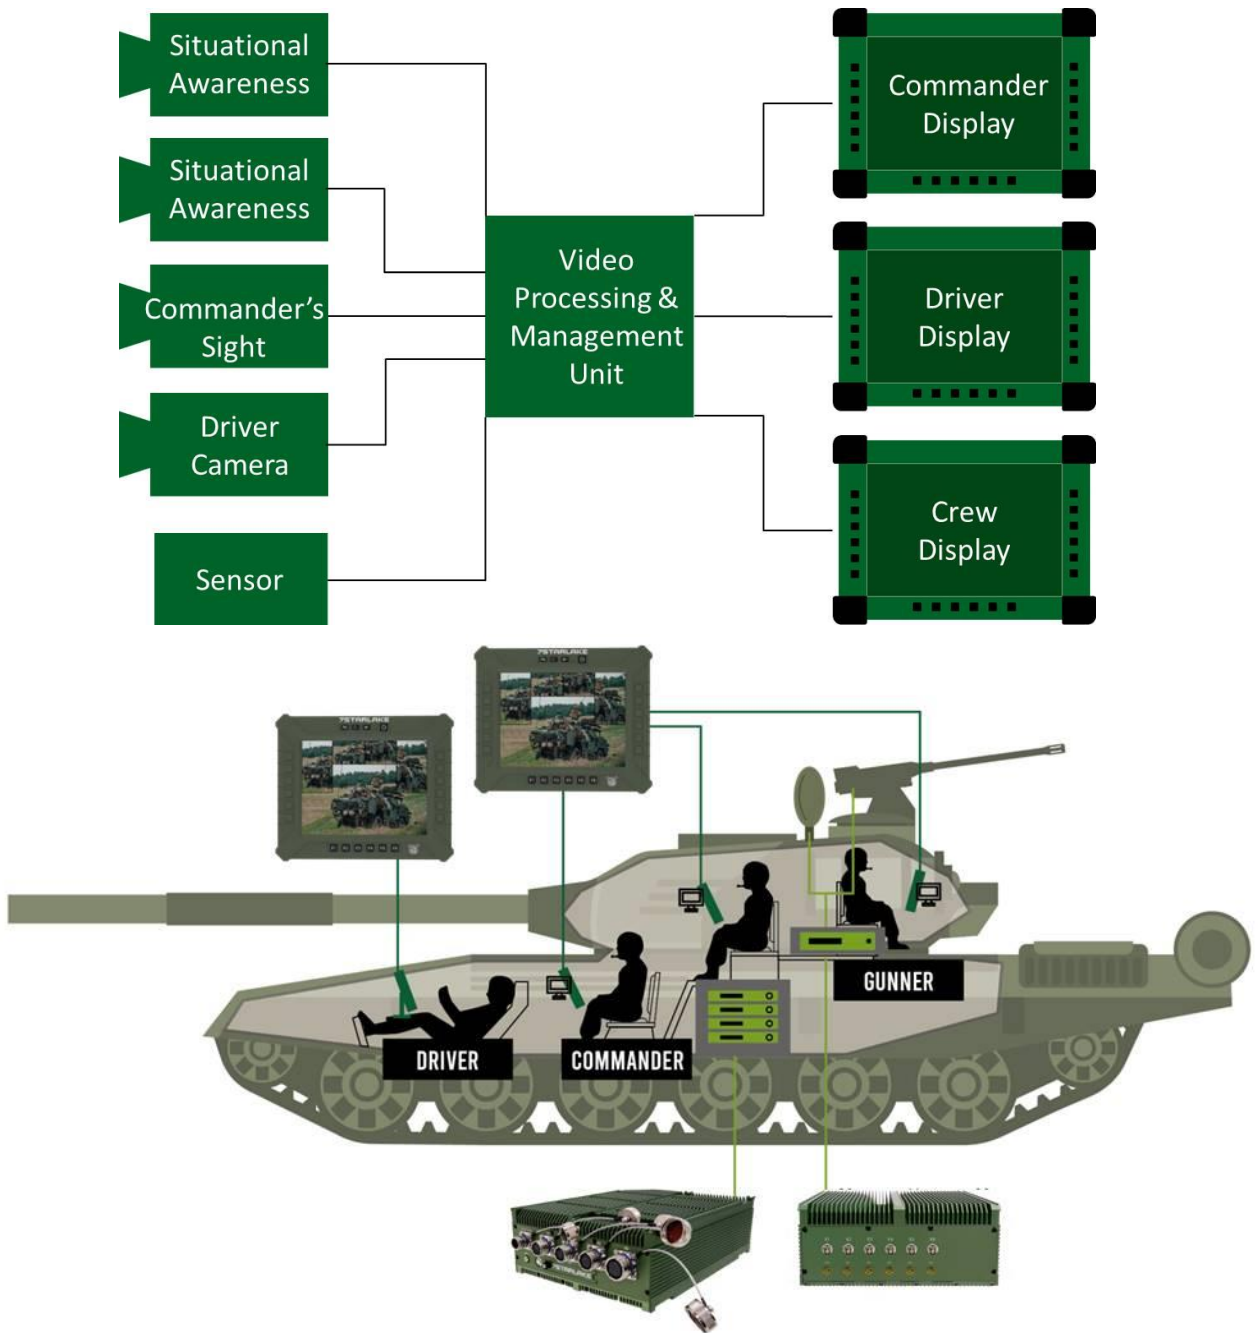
Situational Awareness

Situational Awareness

Commander's Sight

Driver Camera

Sensor

Video Processing & Management Unit

Commander Display

Driver Display

Crew Display

7STARLAKE

7STARLAKE

DRIVER

COMMANDER

GUNNER